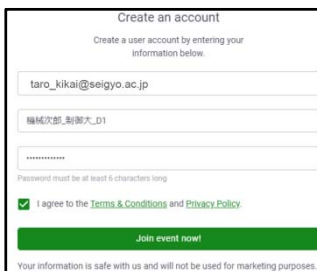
Create an account

Create a user account by entering your information below.

taro_kikai@seigyo.ac.jp

機械次郎_制御大_D1

••••••••••••

Password must be at least 6 characters long

I agree to the Terms & Conditions and Privacy Policy.

Join event now!

Your information is safe with us and will not be used for marketing purposes.